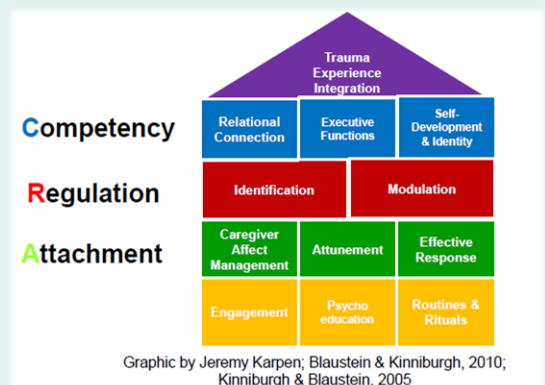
Trauma Experience Integration

Competency

Relational Connection

Executive Functions

Self-Development & Identity

Regulation

Identification

Modulation

Attachment

Caregiver Affect Management

Attunement

Effective Response

Engagement

Psycho education

Routines & Rituals

Graphic by Jeremy Karpen; Blaustein & Kinniburgh, 2010; Kinniburgh & Blaustein, 2005